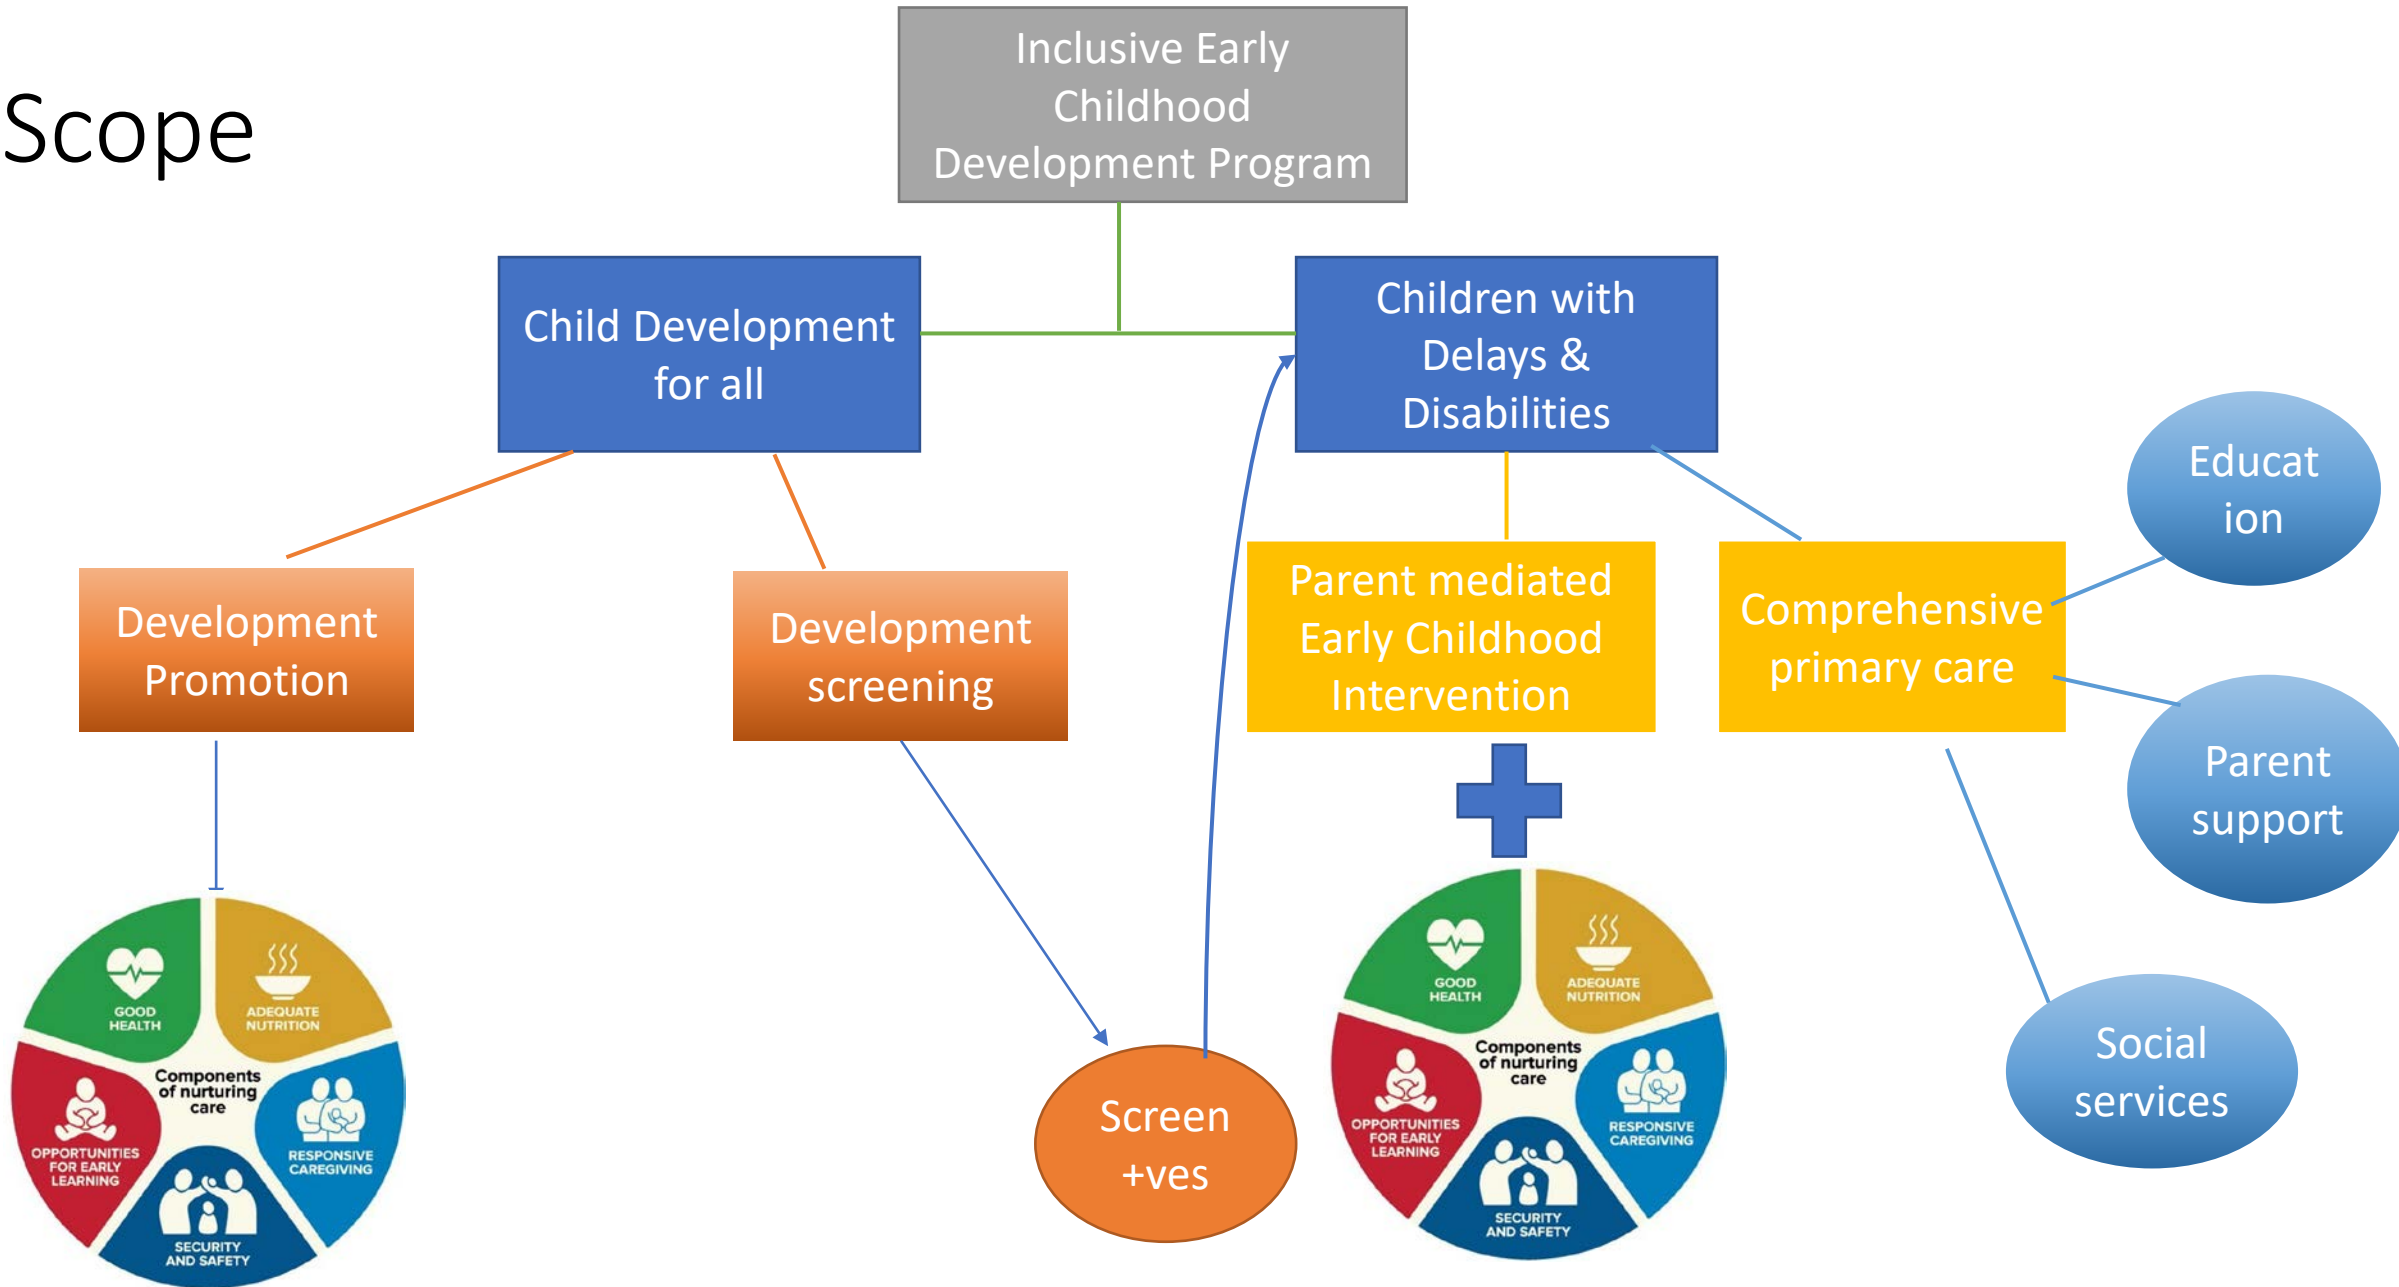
Scope

Inclusive Early Childhood Development Program

Child Development for all

Children with Delays & Disabilities

Development Promotion

Development screening

Parent mediated Early Childhood Intervention

Comprehensive primary care

Educat ion

Parent support

Social services

Screen +ves

GOOD HEALTH

ADEQUATE NUTRITION

Components of nurturing care

OPPORTUNITIES FOR EARLY LEARNING

RESPONSIVE CAREGIVING

SECURITY AND SAFETY

GOOD HEALTH

ADEQUATE NUTRITION

Components of nurturing care

OPPORTUNITIES FOR EARLY LEARNING

RESPONSIVE CAREGIVING

SECURITY AND SAFETY